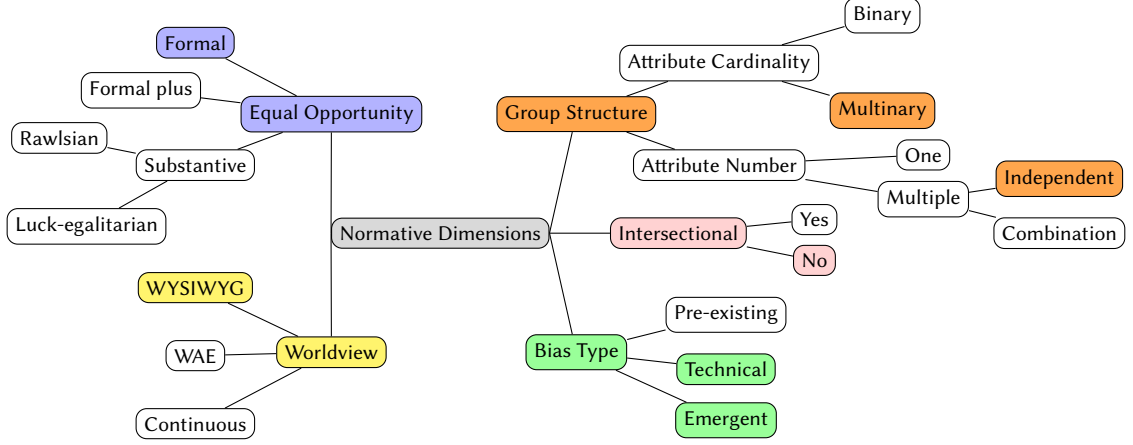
Normative Dimensions

Equal Opportunity
Formal
Formal plus
Substantive
Rawlsian
Luck-egalitarian

Worldview
WYSIWYG
WAE
Continuous

Group Structure
Attribute Cardinality
Binary
Multinary
Attribute Number
One
Multiple
Independent
Combination

Intersectional
Yes
No

Bias Type
Pre-existing
Technical
Emergent